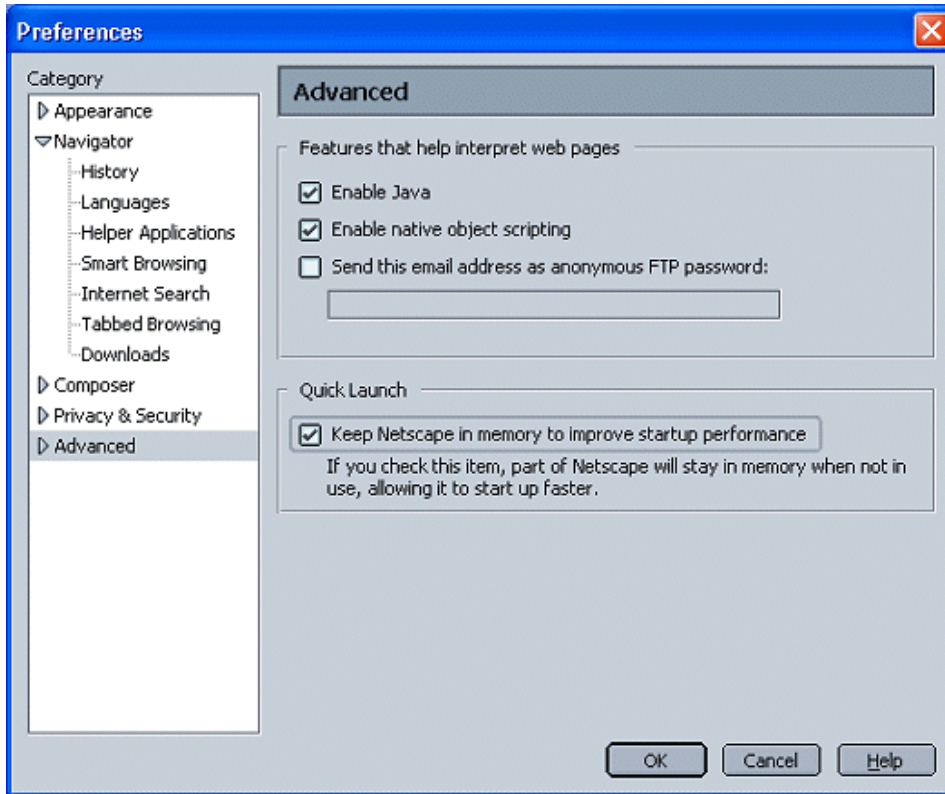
Preferences

Category
Appearance
Navigator
History
Languages
Helper Applications
Smart Browsing
Internet Search
Tabbed Browsing
Downloads
Composer
Privacy & Security
Advanced

Advanced

Features that help interpret web pages
Enable Java
Enable native object scripting
Send this email address as anonymous FTP password:

Quick Launch
Keep Netscape in memory to improve startup performance
If you check this item, part of Netscape will stay in memory when not in use, allowing it to start up faster.

OK
Cancel
Help